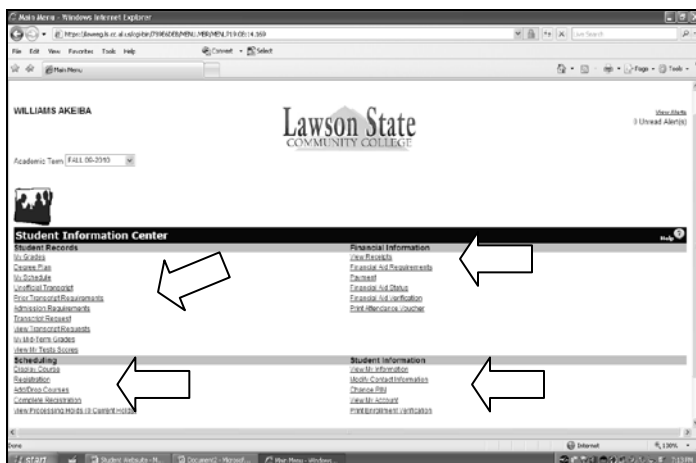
Main Menu - Windows Internet Explorer

https://lawreg.ls.cc.al.us/cgibin/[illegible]/MENU.MBR/MENU,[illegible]

File Edit View Favorites Tools Help

Convert Select

Main Menu

Page Tools

WILLIAMS AKEIBA

Lawson State
COMMUNITY COLLEGE

View Alerts
0 Unread Alert(s)

Academic Term FALL 09-2010

Student Information Center

Help

Student Records
My Grades
Degree Plan
My Schedule
Unofficial Transcript
Prior Transcript Requirements
Admission Requirements
Transcript Request
View Transcript Requests
My Mid-Term Grades
View My Tests Scores

Financial Information
View Receipts
Financial Aid Requirements
Payment
Financial Aid Status
Financial Aid Verification
Print Attendance Voucher

Scheduling
Display Course
Registration
Add/Drop Courses
Complete Registration
View Processing Holds (0 Current Holds)

Student Information
View My Information
Modify Contact Information
Change PIN
View My Account
Print Enrollment Verification

Done

Internet

130%

start

Student Website - N...

Document2 - Microsof...

Main Menu - Windows...

7:13 PM